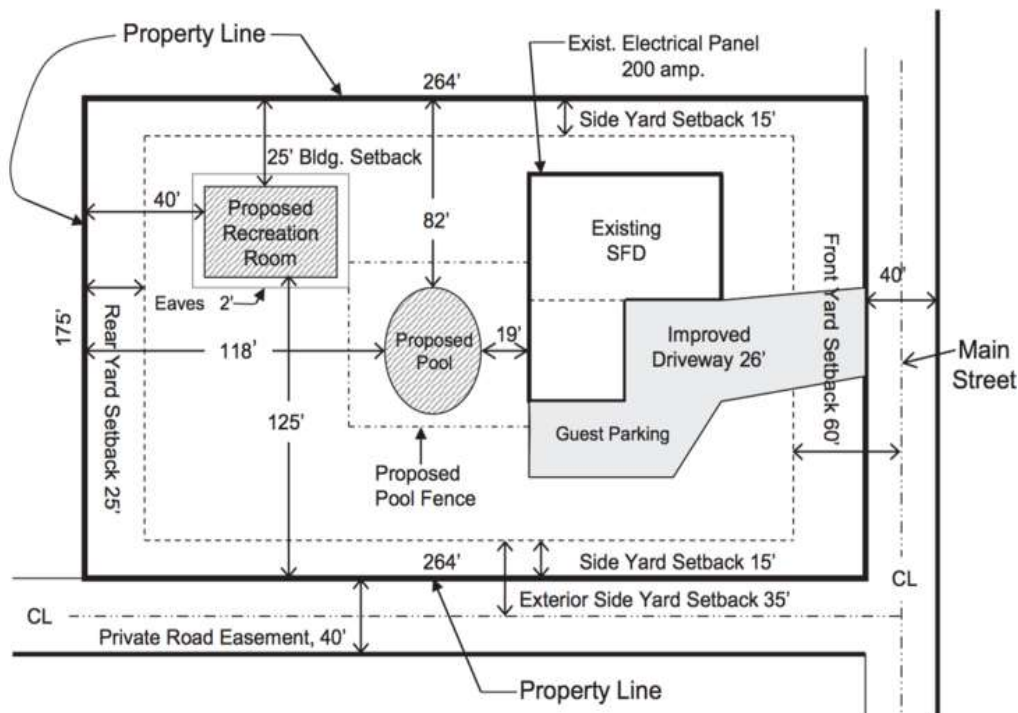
Property Line

Exist. Electrical Panel
200 amp.

264'

Side Yard Setback 15'

25' Bldg. Setback

40'

Proposed Recreation Room

82'

Existing SFD

Front Yard Setback 60'

40'

Eaves 2'

175'

Rear Yard Setback 25'

118'

Proposed Pool

19'

Improved Driveway 26'

Main Street

125'

Guest Parking

Proposed Pool Fence

264'

Side Yard Setback 15'

CL

Exterior Side Yard Setback 35'

CL

Private Road Easement, 40'

Property Line